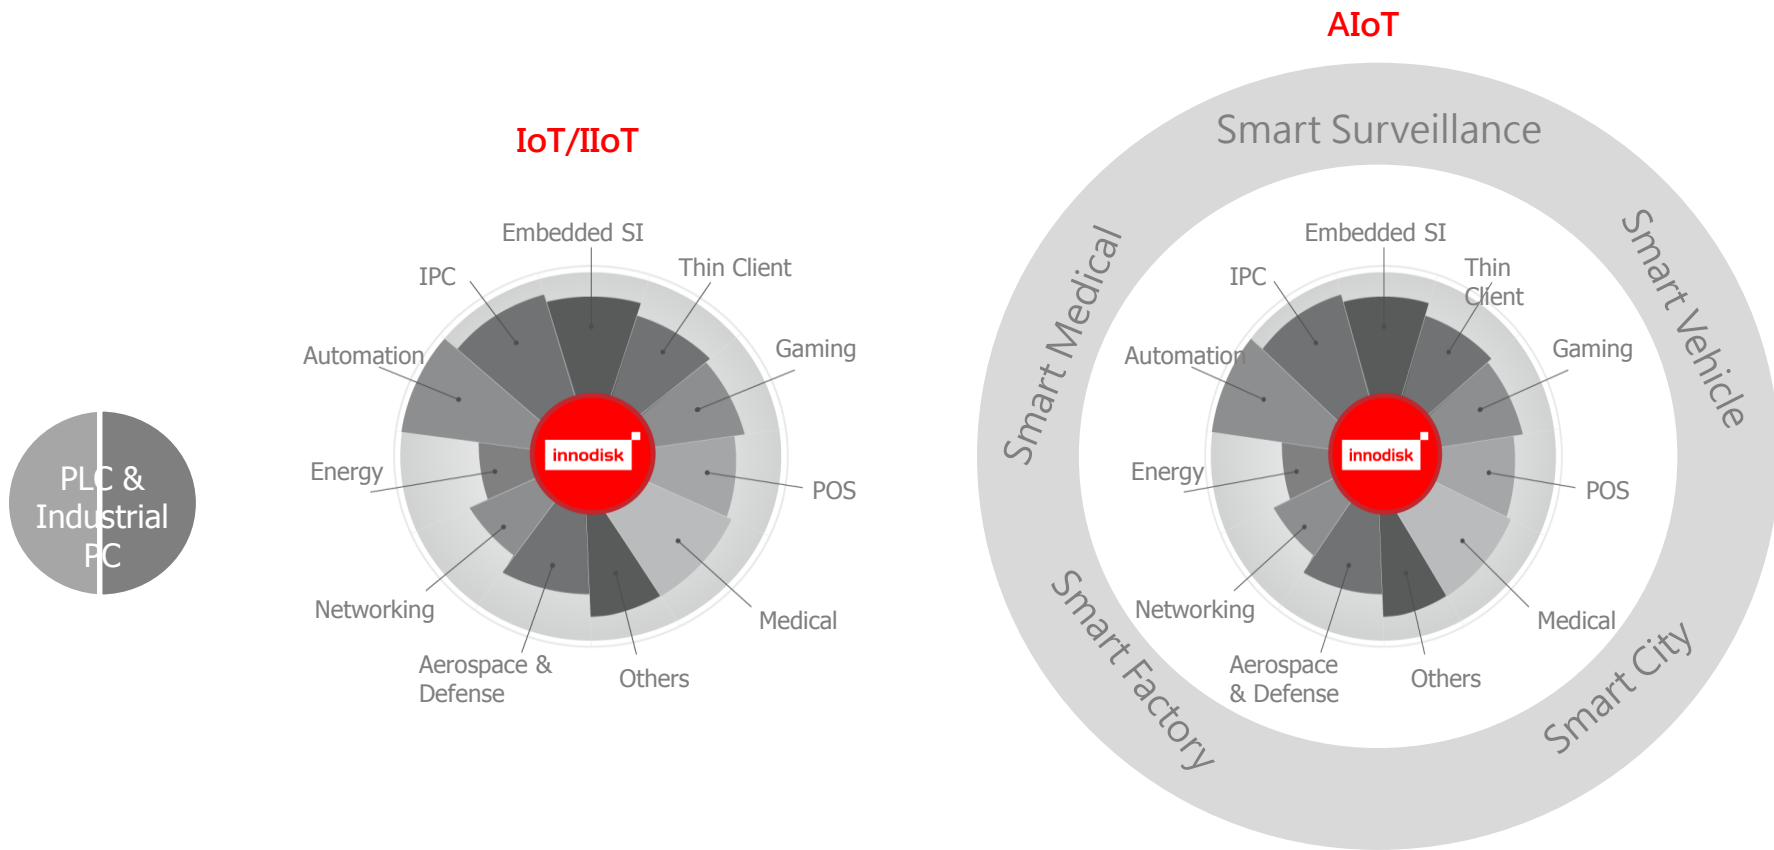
PLC & Industrial PC

IoT/IIoT

Embedded SI
Thin Client
IPC
Automation
Gaming
Energy
innodisk
POS
Networking
Medical
Aerospace & Defense
Others

AIoT

Smart Surveillance
Smart Medical
Smart Vehicle
Smart Factory
Smart City

Embedded SI
IPC
Thin Client
Automation
Gaming
Energy
innodisk
POS
Networking
Medical
Aerospace & Defense
Others